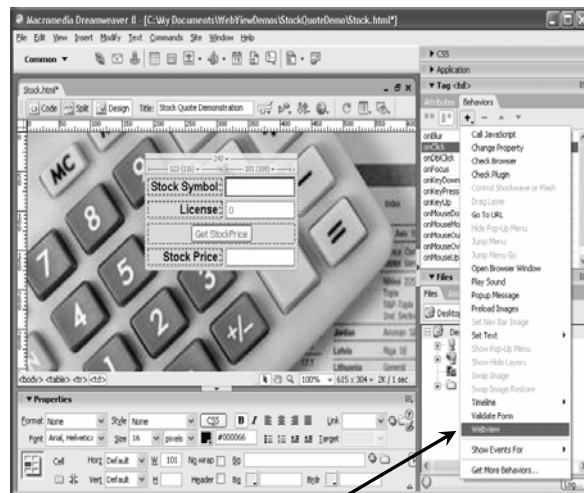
Macromedia Dreamweaver 8 - [C:\My Documents\WebViewDemos\StockQuoteDemo\Stock.html*]

File Edit View Insert Modify Text Commands Site Window Help

Common ▼

Stock.html*

Code Split Design Title: Stock Quote Demonstration

MC

240
122 (116) ▼ 181 (109)

Stock Symbol:

License: 0

Get StockPrice

Stock Price:

<body> <table> <tr> <td>

100% 615 x 304 2K / 1 sec

▼ Properties

Format None Style None CSS B I Link

Font Arial, Helvetica Size 16 pixels #000066 Target

Cell Horz Default W 101 No wrap Bg

Vert Default H Header Bg Brdr

▶ CSS

▶ Application

▼ Tag <td>

Attributes Behaviors

onBlur
onClick
onDblClick
onFocus
onKeyDown
onKeyPress
onKeyUp
onMouseDown
onMouseMove
onMouseOut
onMouseOver
onMouseUp

Call JavaScript
Change Property
Check Browser
Check Plugin
Control Shockwave or Flash
Drag Layer
Go To URL
Hide Pop-Up Menu
Jump Menu
Jump Menu Go
Open Browser Window
Play Sound
Popup Message
Preload Images
Set Nav Bar Image
Set Text
Show Pop-Up Menu
Show-Hide Layers
Swap Image
Swap Image Restore
Timeline
Validate Form
Webview
Show Events For
Get More Behaviors...

▼ Files

Files

Desktop